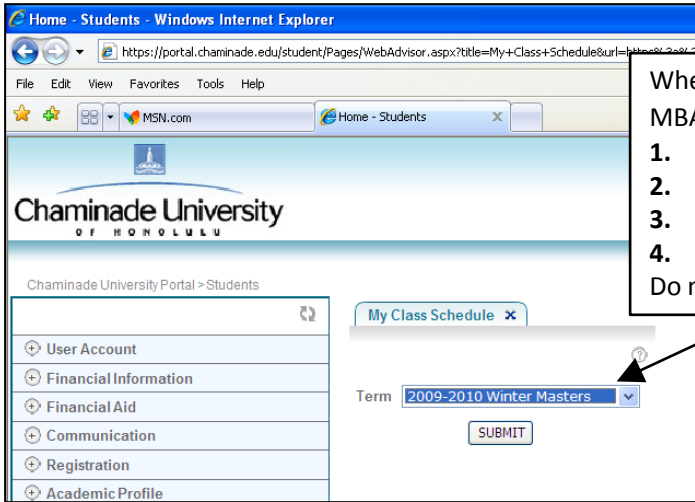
Home - Students - Windows Internet Explorer

https://portal.chaminade.edu/student/Pages/WebAdvisor.aspx?title=My+Class+Schedule&url=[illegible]

File Edit View Favorites Tools Help

MSN.com

Home - Students

Whe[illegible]

MBA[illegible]

**1.**

**2.**

**3.**

**4.**

Do n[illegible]

Chaminade University

OF HONOLULU

Chaminade University Portal > Students

User Account

Financial Information

Financial Aid

Communication

Registration

Academic Profile

My Class Schedule

Term 2009-2010 Winter Masters

SUBMIT